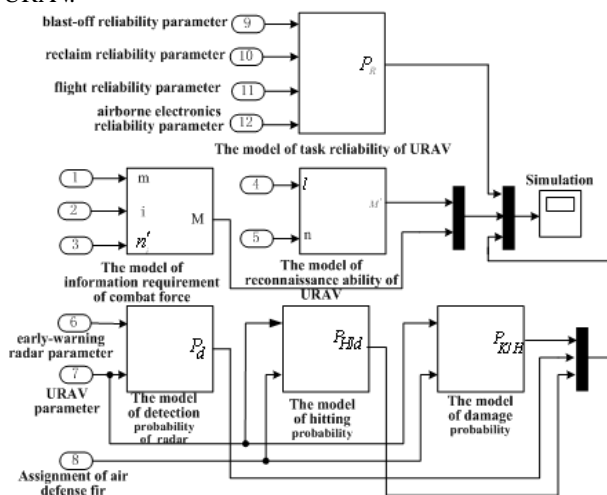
URAV.

blast-off reliability parameter 9
reclaim reliability parameter 10
flight reliability parameter 11
airborne electronics reliability parameter 12

$P_R$

The model of task reliability of URAV

Simulation

1 m
2 i
3 $n'$
M

The model of information requirement of combat force

4 $l$
5 n
$M'$

The model of reconnaissance ability of URAV

early-warning radar parameter 6
URAV parameter 7

$P_d$

The model of detection probability of radar

$P_{H/d}$

The model of hitting probability

$P_{K/H}$

The model of damage probability

8
Assignment of air defense fir